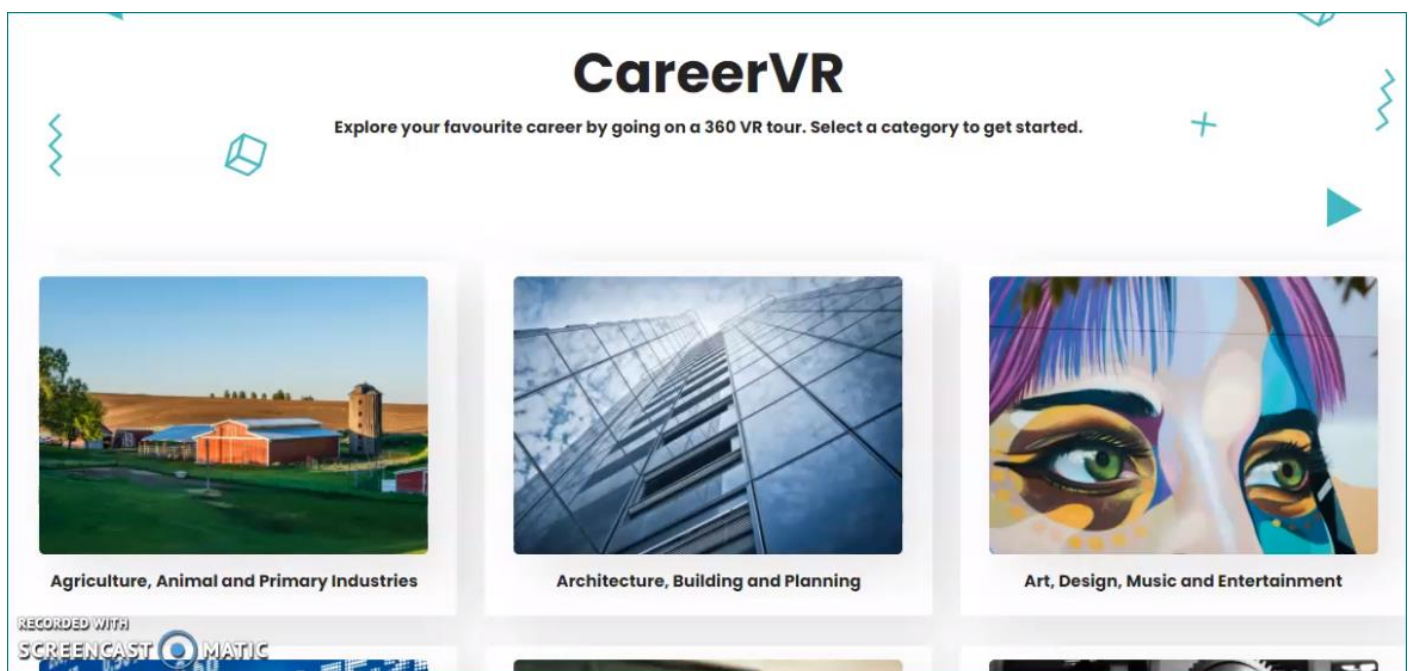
CareerVR

Explore your favourite career by going on a 360 VR tour. Select a category to get started.

Agriculture, Animal and Primary Industries

Architecture, Building and Planning

Art, Design, Music and Entertainment

RECORDED WITH
SCREENCAST MATIC